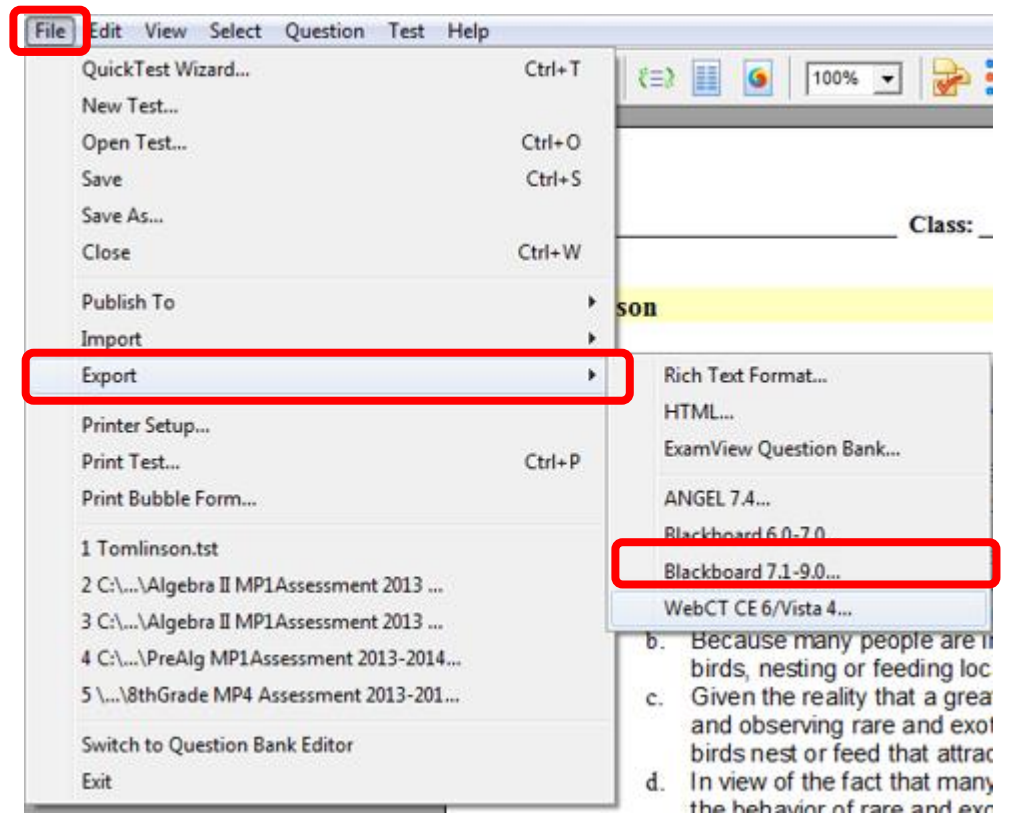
File Edit View Select Question Test Help

QuickTest Wizard... Ctrl+T
New Test...
Open Test... Ctrl+O
Save Ctrl+S
Save As...
Close Ctrl+W

Publish To
Import
Export

Printer Setup...
Print Test... Ctrl+P
Print Bubble Form...

1 Tomlinson.tst
2 C:\...\Algebra II MP1Assessment 2013 ...
3 C:\...\Algebra II MP1Assessment 2013 ...
4 C:\...\PreAlg MP1Assessment 2013-2014...
5 \...\8thGrade MP4 Assessment 2013-201...

Switch to Question Bank Editor
Exit

100%

Class: \_

son

Rich Text Format...
HTML...
ExamView Question Bank...
ANGEL 7.4...
Blackboard 6.0-7.0...
Blackboard 7.1-9.0...
WebCT CE 6/Vista 4...

b. Because many people are i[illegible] birds, nesting or feeding loc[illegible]
c. Given the reality that a grea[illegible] and observing rare and exo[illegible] birds nest or feed that attrac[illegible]
d. In view of the fact that many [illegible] the behavior of rare and exo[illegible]